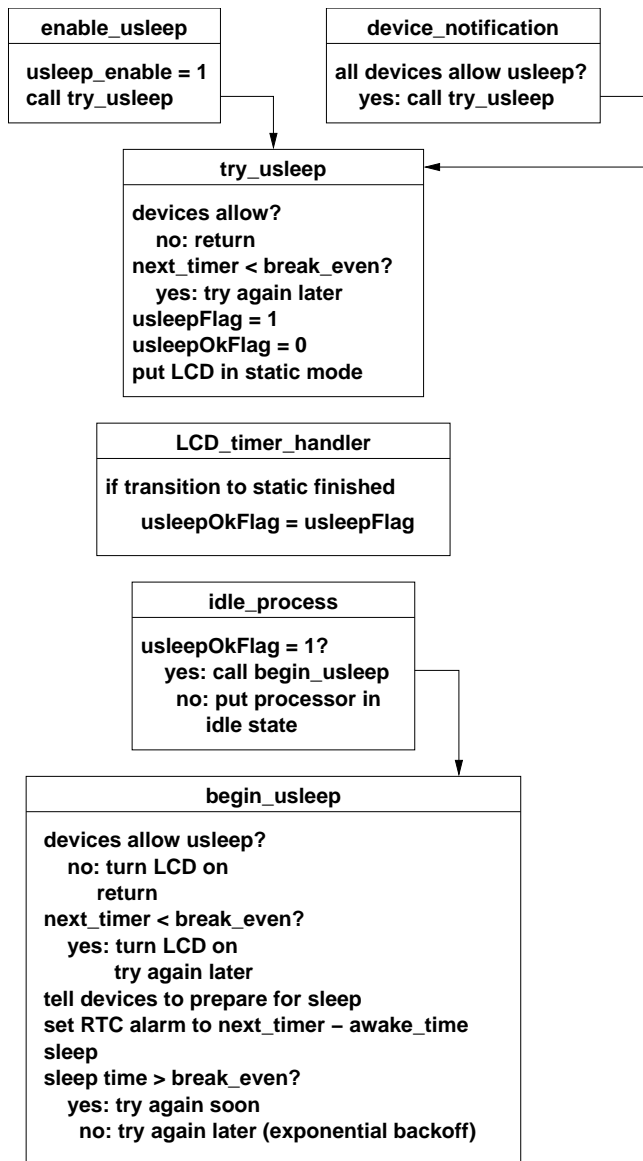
enable_usleep

usleep_enable = 1
call try_usleep

device_notification

all devices allow usleep?
yes: call try_usleep

try_usleep

devices allow?
no: return
next_timer < break_even?
yes: try again later
usleepFlag = 1
usleepOkFlag = 0
put LCD in static mode

LCD_timer_handler

if transition to static finished
usleepOkFlag = usleepFlag

idle_process

usleepOkFlag = 1?
yes: call begin_usleep
no: put processor in idle state

begin_usleep

devices allow usleep?
no: turn LCD on
return
next_timer < break_even?
yes: turn LCD on
try again later
tell devices to prepare for sleep
set RTC alarm to next_timer – awake_time
sleep
sleep time > break_even?
yes: try again soon
no: try again later (exponential backoff)